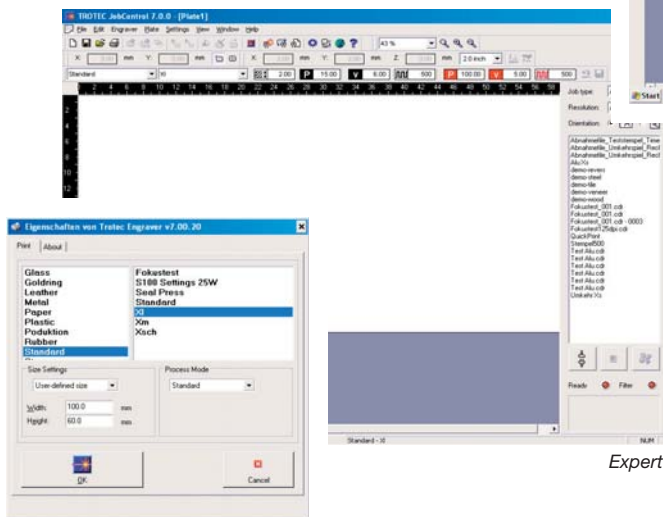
TROTEC JobControl 7.0.0 - [Plate1]
File Edit Engraver Plate Settings View Window Help
43 %
X mm Y mm
X mm Y mm Z mm 2.0 inch
Standard Xl 2.00 P 15.00 V 6.00 500 P 100.00 V 5.00 500
2 4 6 8 10 12 14 16 18 20 22 24 26 28 30 32 34 36 38 40 42 44 46 48 50 52 54 56 58
2
4
6
8
10
12

Job type:
Resolution:
Orientation:
Abnahmeteile_Textstempel_Time
Abnahmeteile_Umkehrspiel_Recl
Abnahmeteile_Umkehrspiel_Recl
AluXs
demo-revers
demo-steel
demo-tile
demo-veneer
demo-wood
Fokustest_001.cdr
Fokustest_001.cdr
Fokustest_001.cdr - 0003
Fokustest125dpi.cdr
QuickPrint
Stempel500
Test Alu.cdr
Test Alu.cdr
Test Alu.cdr
Test Alu.cdr
Test Alu.cdr
Test Alu.cdr
Umkehr.Xs
Ready Filter
Start
Standard - Xl
NUM

Eigenschaften von Trotec Engraver v7.00.20
Print About
Glass
Goldring
Leather
Metal
Paper
Plastic
Poduktion
Rubber
Standard
Fokustest
S100 Settings 25W
Seal Press
Standard
Xl
Xm
Xsch
Size Settings
User-defined size
Width: 100.0 mm
Height: 60.0 mm
Process Mode
Standard
OK
Cancel

Expert